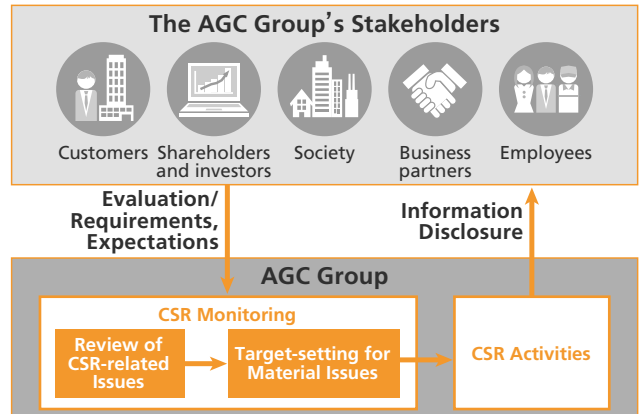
The AGC Group's Stakeholders

Customers

Shareholders and investors

Society

Business partners

Employees

Evaluation/ Requirements, Expectations

Information Disclosure

AGC Group

CSR Monitoring

Review of CSR-related Issues

Target-setting for Material Issues

CSR Activities